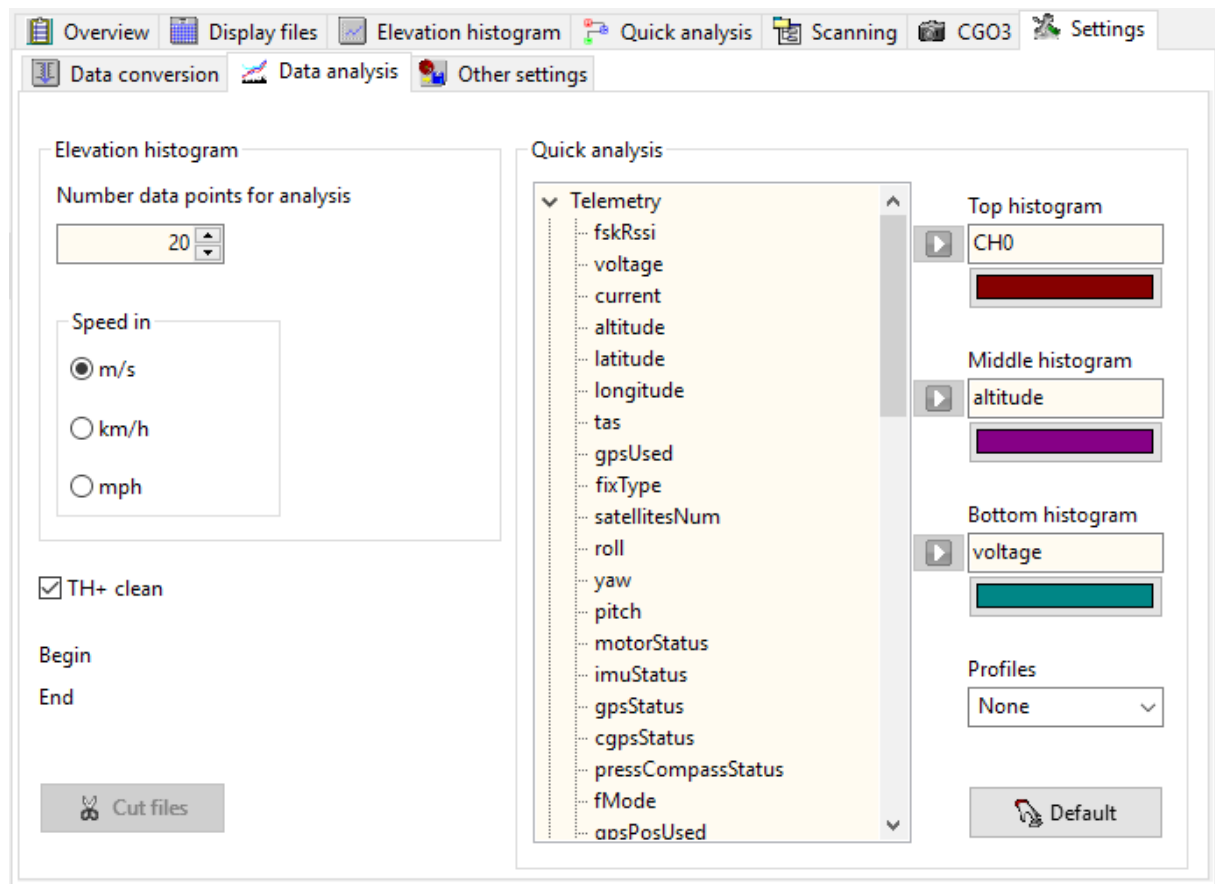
Overview | Display files | Elevation histogram | Quick analysis | Scanning | CGO3 | Settings

Data conversion | Data analysis | Other settings

Elevation histogram

Number data points for analysis

20

Speed in

m/s

km/h

mph

TH+ clean

Begin

End

Cut files

Quick analysis

Telemetry
fskRssi
voltage
current
altitude
latitude
longitude
tas
gpsUsed
fixType
satellitesNum
roll
yaw
pitch
motorStatus
imuStatus
gpsStatus
cgpsStatus
pressCompassStatus
fMode
gpsPosUsed

Top histogram

CH0

Middle histogram

altitude

Bottom histogram

voltage

Profiles

None

Default